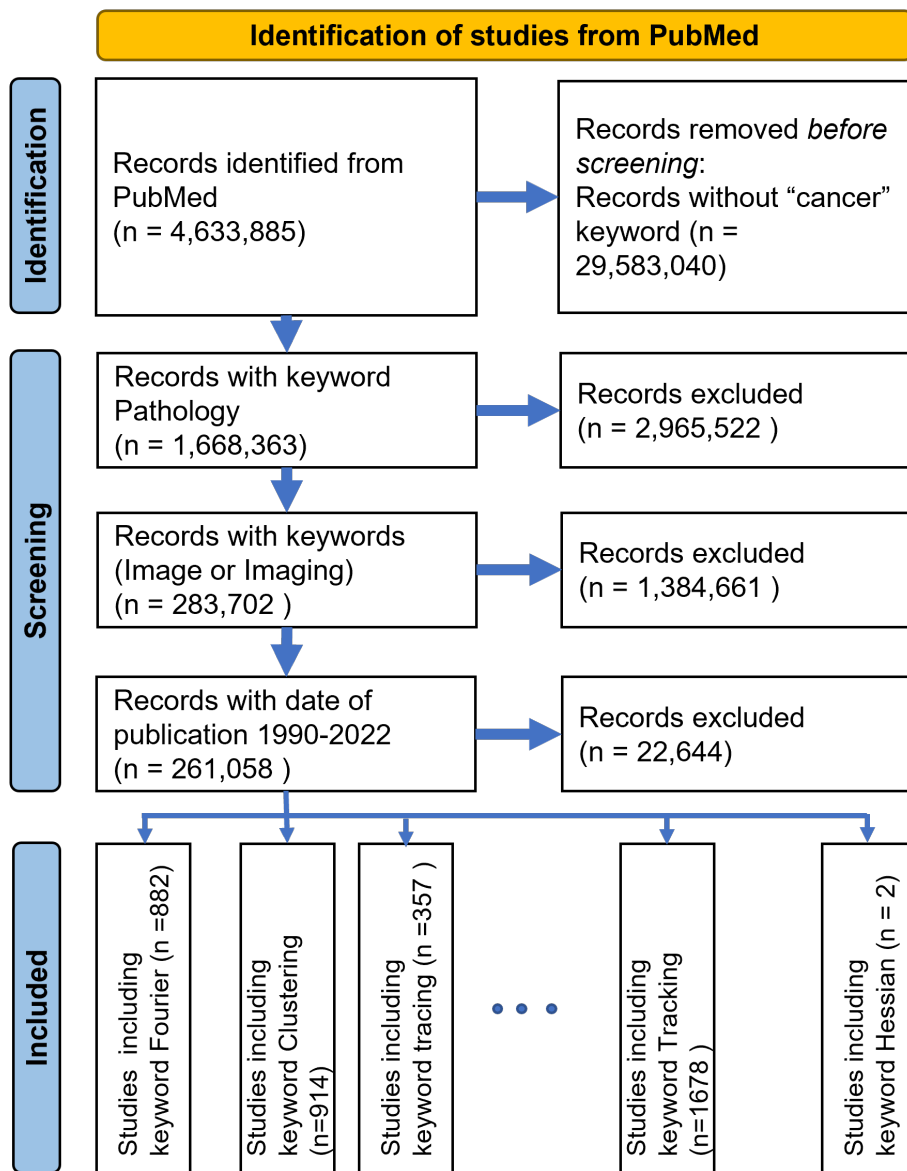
Identification of studies from PubMed

Identification

Records identified from PubMed (n = 4,633,885)

Records removed *before screening*: Records without “cancer” keyword (n = 29,583,040)

Screening

Records with keyword Pathology (n = 1,668,363)

Records excluded (n = 2,965,522 )

Records with keywords (Image or Imaging) (n = 283,702 )

Records excluded (n = 1,384,661 )

Records with date of publication 1990-2022 (n = 261,058 )

Records excluded (n = 22,644)

Included

Studies including keyword Fourier (n =882)

Studies including keyword Clustering (n=914)

Studies including keyword tracing (n =357 )

Studies including keyword Tracking (n=1678 )

Studies including keyword Hessian (n = 2)